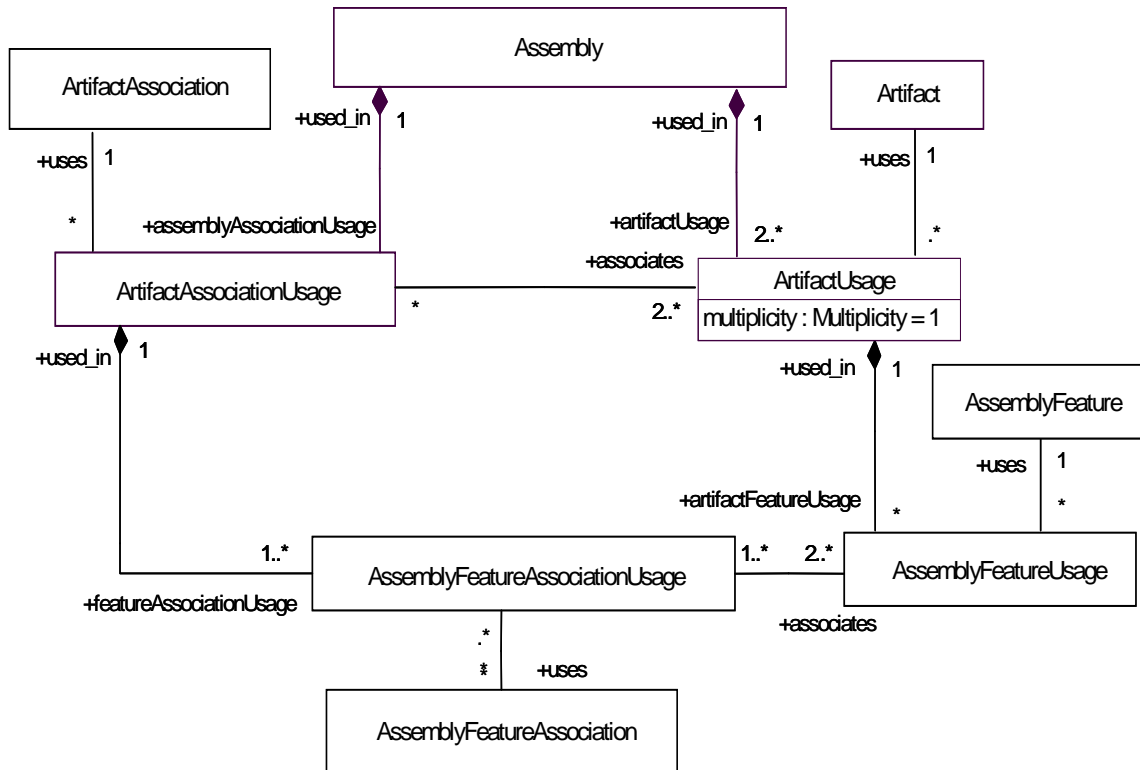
Assembly

ArtifactAssociation

Artifact

+used_in 1

+used_in 1

+uses 1

+uses 1

*

+assemblyAssociationUsage

+artifactUsage 2..*

.*

+associates

ArtifactAssociationUsage

*

2..*

ArtifactUsage

multiplicity : Multiplicity = 1

+used_in 1

+used_in 1

AssemblyFeature

+uses 1

+artifactFeatureUsage

*

*

1..*

AssemblyFeatureAssociationUsage

1..*

2..*

AssemblyFeatureUsage

+featureAssociationUsage

+associates

.*

*

+uses

AssemblyFeatureAssociation